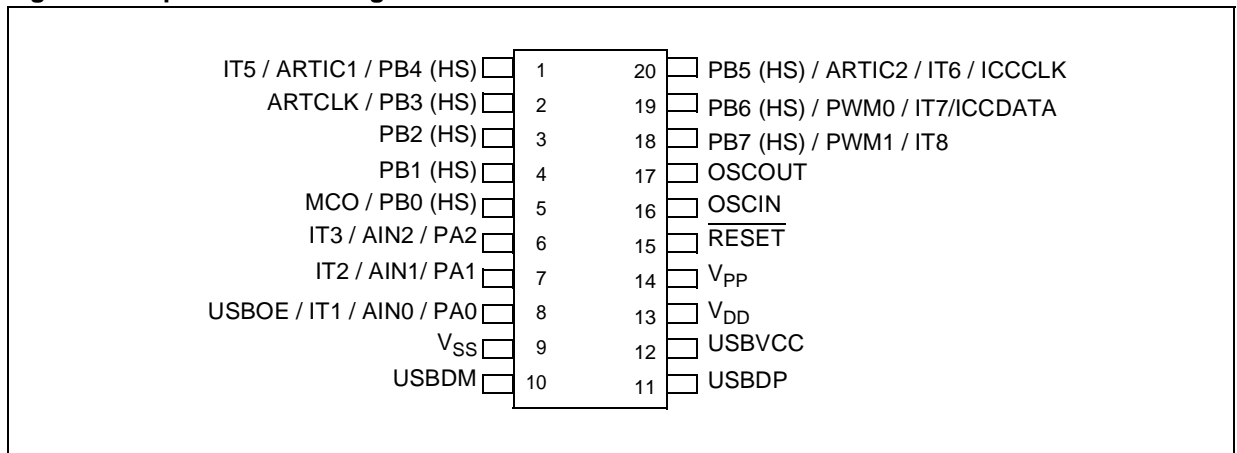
IT5 / ARTIC1 / PB4 (HS) 1
ARTCLK / PB3 (HS) 2
PB2 (HS) 3
PB1 (HS) 4
MCO / PB0 (HS) 5
IT3 / AIN2 / PA2 6
IT2 / AIN1/ PA1 7
USBOE / IT1 / AIN0 / PA0 8
$V_{SS}$ 9
USBDM 10

20 PB5 (HS) / ARTIC2 / IT6 / ICCCLK
19 PB6 (HS) / PWM0 / IT7/ICCDATA
18 PB7 (HS) / PWM1 / IT8
17 OSCOUT
16 OSCIN
15 $\overline{\text{RESET}}$
14 $V_{PP}$
13 $V_{DD}$
12 USBVCC
11 USBDP